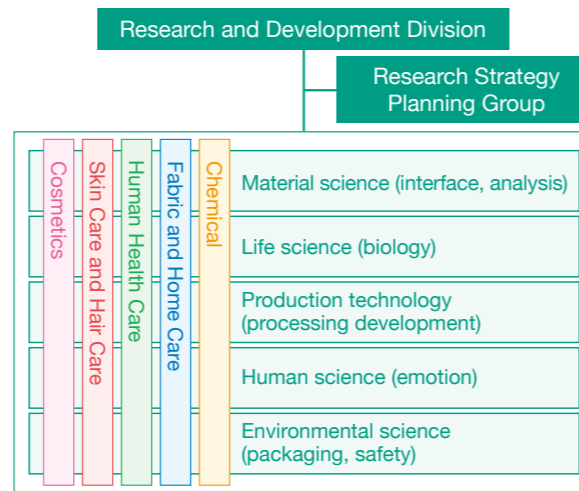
Research and Development Division

Research Strategy Planning Group

Cosmetics

Skin Care and Hair Care

Human Health Care

Fabric and Home Care

Chemical

Material science (interface, analysis)

Life science (biology)

Production technology (processing development)

Human science (emotion)

Environmental science (packaging, safety)